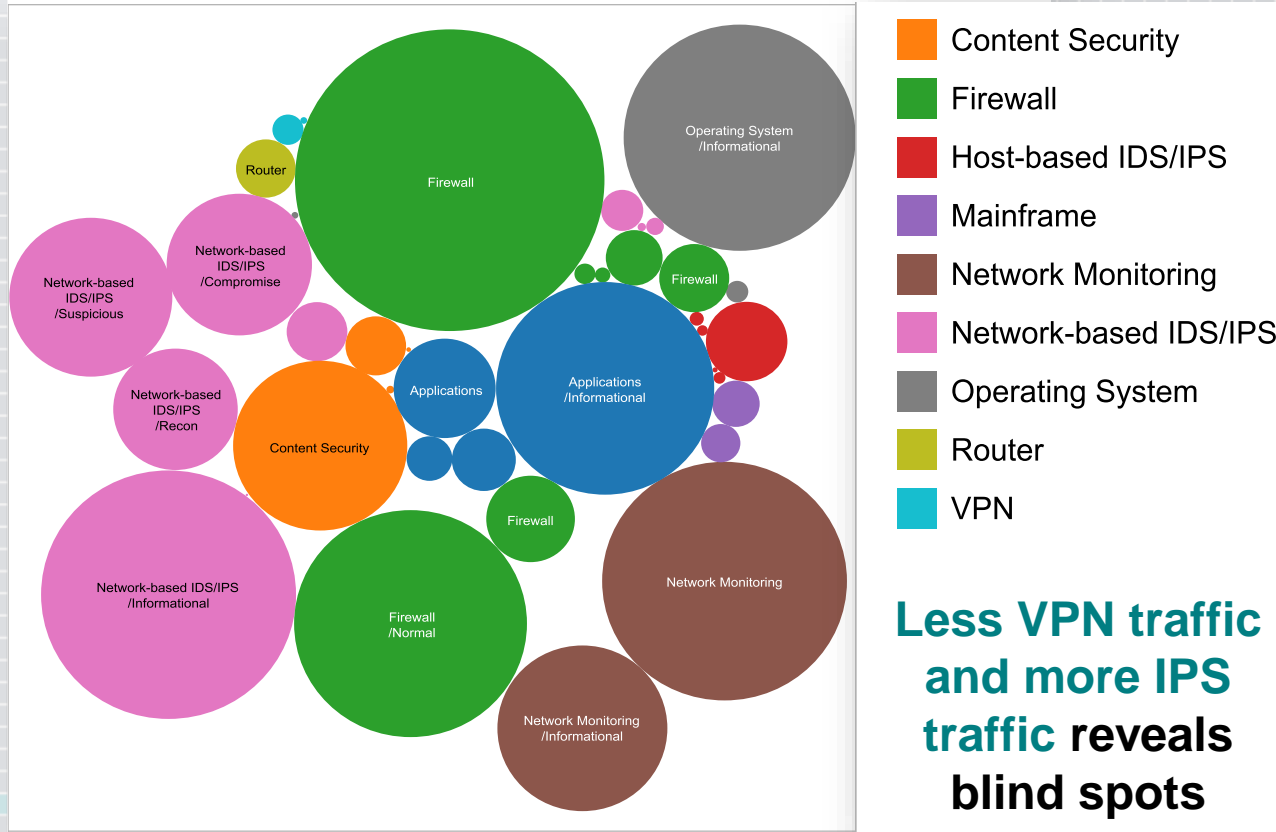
Operating System
/Informational

Router

Firewall

Network-based
IDS/IPS
/Compromise

Network-based
IDS/IPS
/Suspicious

Firewall

Applications

Applications
/Informational

Network-based
IDS/IPS
/Recon

Content Security

Firewall

Network Monitoring

Network-based IDS/IPS
/Informational

Firewall
/Normal

Network Monitoring
/Informational

Content Security
Firewall
Host-based IDS/IPS
Mainframe
Network Monitoring
Network-based IDS/IPS
Operating System
Router
VPN

Less VPN traffic and more IPS traffic reveals blind spots